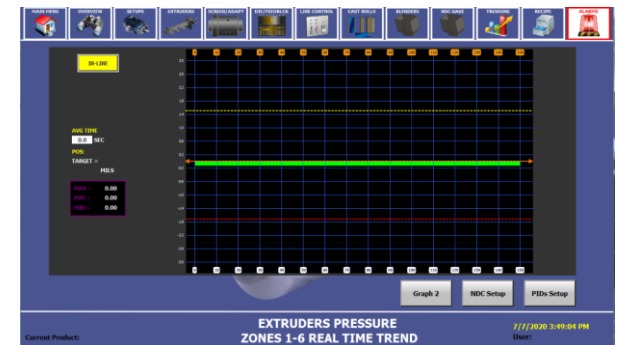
MAIN MENU
OVERVIEW
SETUPS
EXTRUDERS
SCREW/ADAPT
DIE/FEEDBLCK
LINE CONTROL
CAST ROLLS
BLENDERS
NDC GAGE
TRENDING
RECIPE
ALARMS

IN-LINE

AVG TIME
0.0 SEC
POS
TARGET =
MILS

MAX = 0.00
AVG = 0.00
MIN = 0.00

Graph 2
NDC Setup
PIDs Setup

Current Product:
EXTRUDERS PRESSURE
ZONES 1-6 REAL TIME TREND
7/7/2020 3:49:04 PM
User: